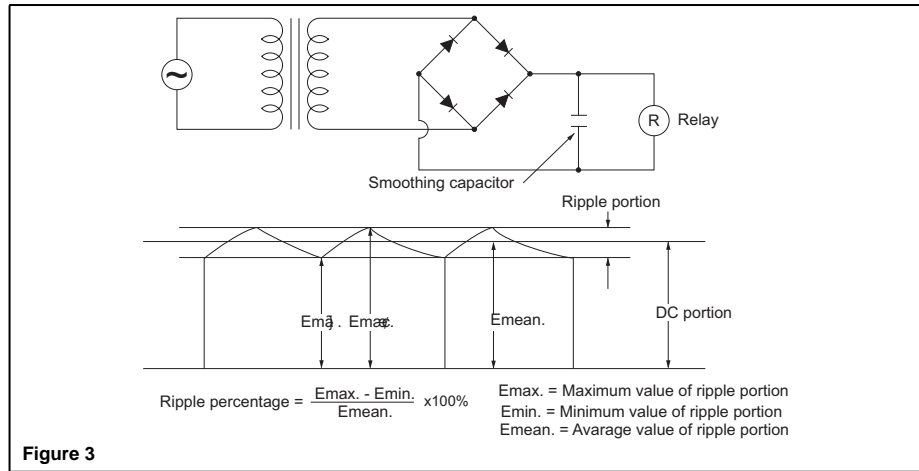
R Relay

Smoothing capacitor

Ripple portion

Emin. Emax.

Emean.

DC portion

Ripple percentage = $\frac{\text{Emax. - Emin.}}{\text{Emean.}}$ x100%

Emax. = Maximum value of ripple portion
Emin. = Minimum value of ripple portion
Emean. = Avarage value of ripple portion

Figure 3